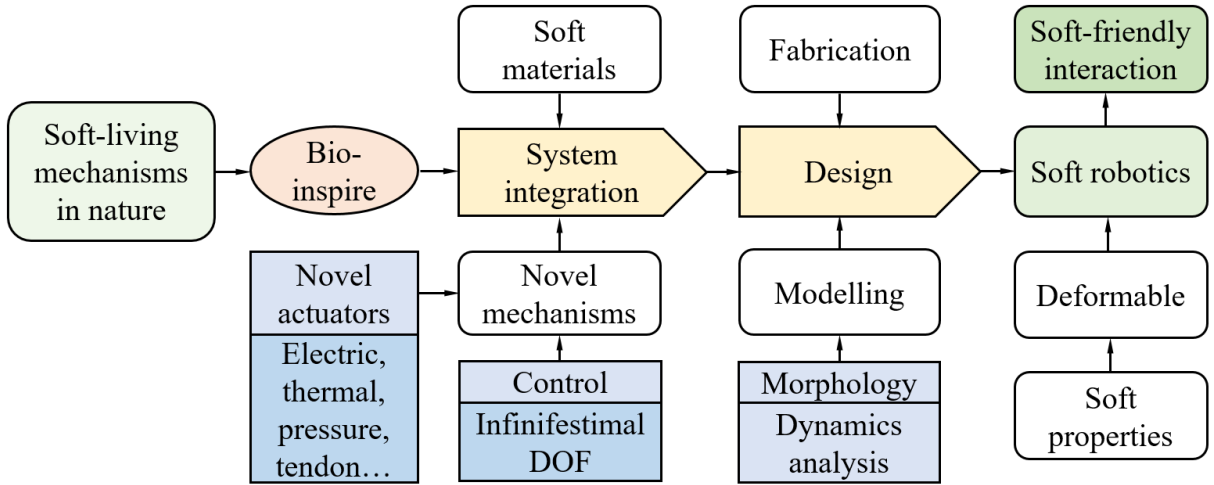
Soft-living mechanisms in nature

Bio-inspire

Soft materials

System integration

Novel actuators

Electric, thermal, pressure, tendon…

Novel mechanisms

Control

Infinifestimal DOF

Fabrication

Design

Modelling

Morphology

Dynamics analysis

Soft-friendly interaction

Soft robotics

Deformable

Soft properties